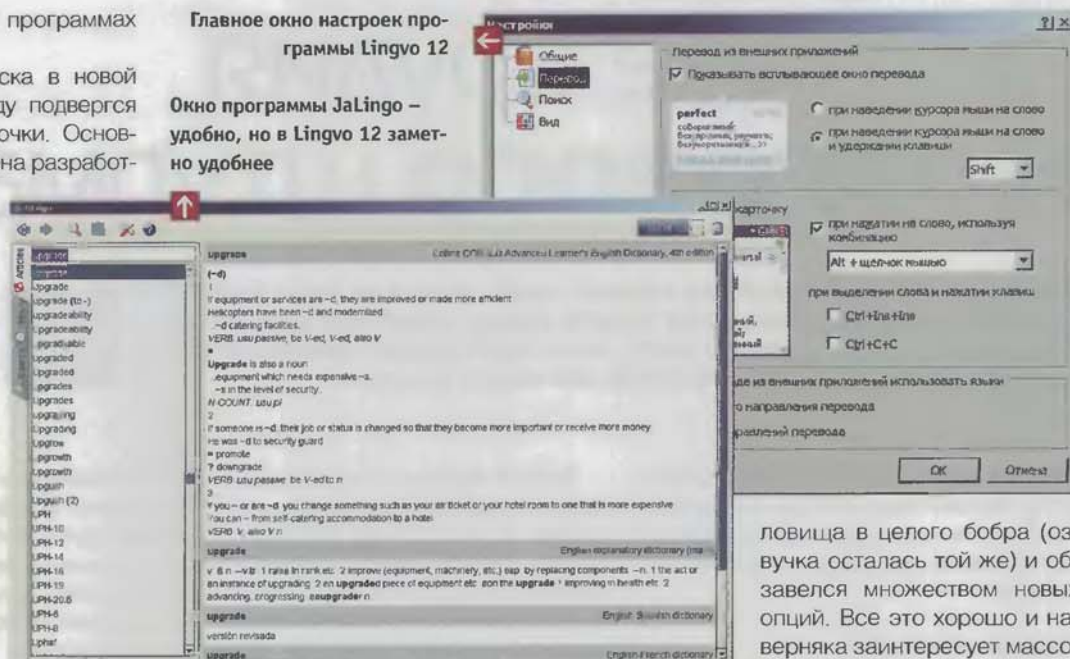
программах

ска в новой ду подвергся очки. Основ- на разработ-

Главное окно настроек программы Lingvo 12

Окно программы JaLingo – удобно, но в Lingvo 12 заметно удобнее

Настройки
?|X
Общие
Перевод
Поиск
Вид
Перевод из внешних приложений
Показывать всплывающее окно перевода
perfect
при наведении курсора мыши на слово
при наведении курсора мыши на слово и удержании клавиши
Shift
карточку
при нажатии на слово, используя комбинацию
Alt + щелчок мышью
при выделении слова и нажатии клавиш
Ctrl+Ins+Ins
Ctrl+C+C
де из внешних приложений использовать языки
о направления перевода
равлений перевода
OK
Отмена

upgrade
upgrade
Upgrade
upgrade (to-)
upgradeability
upgradeabilty
upgradable
upgraded
upgraded
upgrades
upgrades
upgrading
upgrading
upgrow
upgrowth
upgrowth
upguish
upguish (2)
UPH
UPH-10
UPH-12
UPH-14
UPH-16
UPH-19
UPH-20.8
UPH-6
UPH-8
uphar

upgrade
Collins COBUILD Advanced Learner's English Dictionary, 4th edition
(~d)
1
If equipment or services are ~d, they are improved or made more efficient
Helicopters have been ~d and modernized
~d catering facilities.
VERB: usu passive, be V-ed, V-ed, also V
Upgrade is also a noun
...equipment which needs expensive ~s.
~s in the level of security.
N-COUNT: usu pl
2
If someone is ~d, their job or status is changed so that they become more important or receive more money
He was ~d to security guard
= promote
? downgrade
VERB: usu passive, be V-ed to n
3
If you ~ or are ~d, you change something such as your air ticket or your hotel room to one that is more expensive
You can ~ from self-catering accommodation to a hotel
VERB: V, also V n
upgrade
English explanatory dictionary (ma
v. & n. ~v.tr. 1 raise in rank etc. 2 improve (equipment, machinery, etc.) esp. by replacing components. ~n. 1 the act or an instance of upgrading. 2 an upgraded piece of equipment etc. on the upgrade 1 improving in health etc. 2 advancing, progressing. upgrader n.
upgrade
English Spanish dictionary
versión revisada
upgrade
English-French dictionary

ловица в целого бобра (оз вучка осталась той же) и об завелся множеством новых опций. Все это хорошо и на верняка заинтересует массо